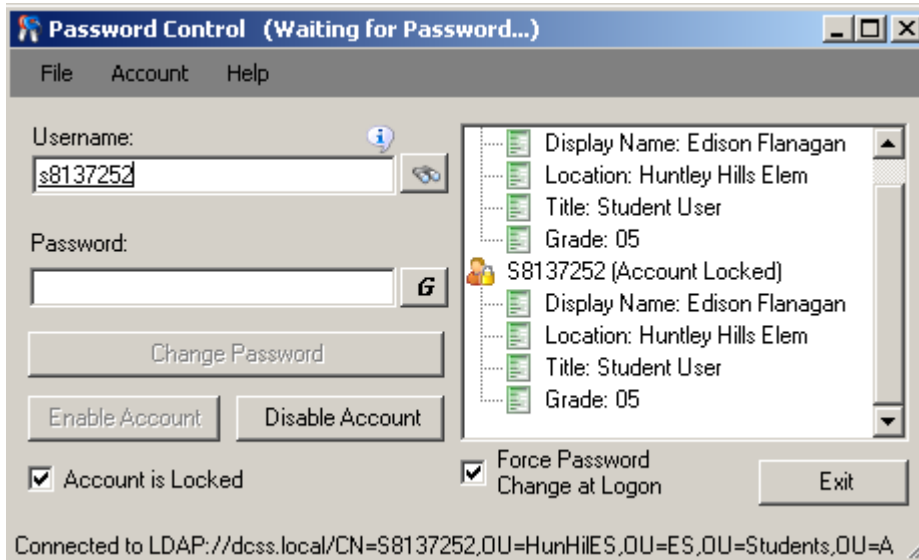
Password Control (Waiting for Password...)

File Account Help

Username:

s8137252

Password:

G

Change Password

Enable Account

Disable Account

Account is Locked

Display Name: Edison Flanagan
Location: Huntley Hills Elem
Title: Student User
Grade: 05
S8137252 (Account Locked)
Display Name: Edison Flanagan
Location: Huntley Hills Elem
Title: Student User
Grade: 05

Force Password Change at Logon

Exit

Connected to LDAP://dcss.local/CN=S8137252,OU=HunHilES,OU=ES,OU=Students,OU=A